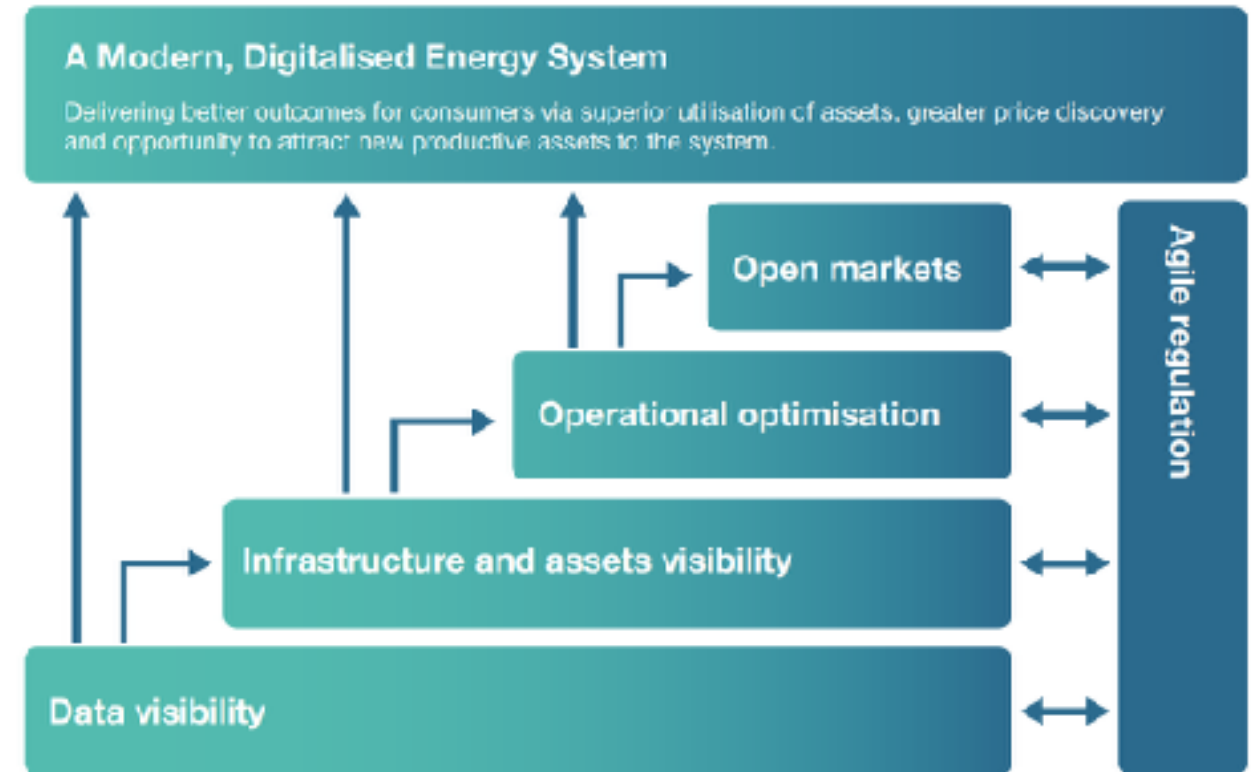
A Modern, Digitalised Energy System

Delivering better outcomes for consumers via superior utilisation of assets, greater price discovery and opportunity to attract new productive assets to the system.

Open markets

Operational optimisation

Infrastructure and assets visibility

Data visibility

Agile regulation